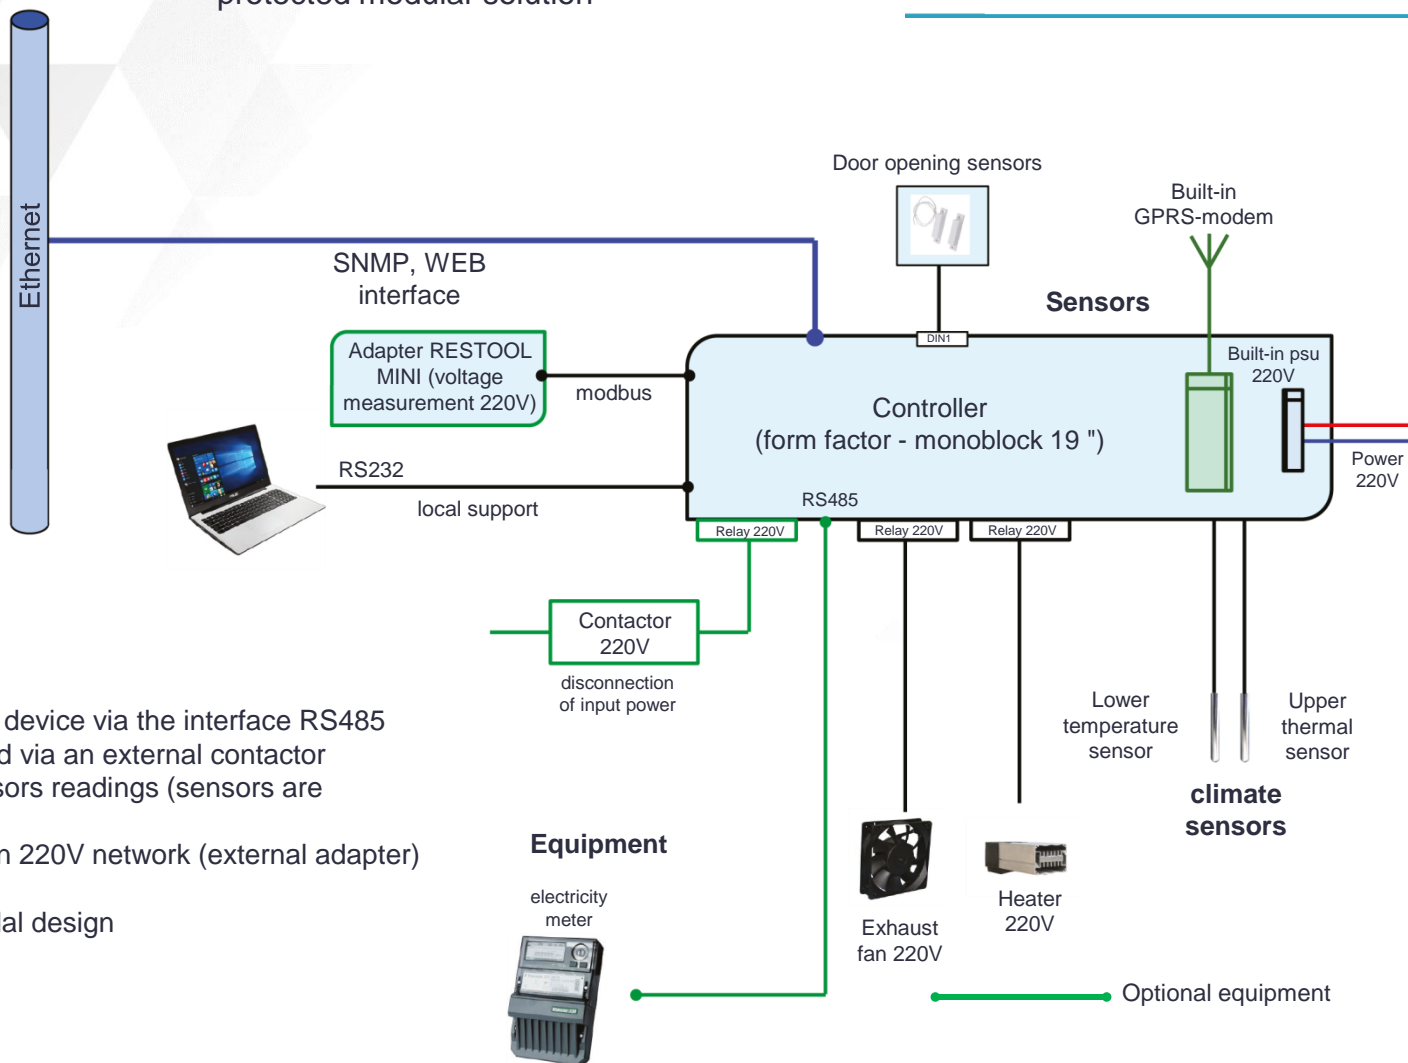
protected modular solution

Ethernet

SNMP, WEB interface

Door opening sensors

Built-in GPRS-modem

Sensors

Adapter RESTOOL MINI (voltage measurement 220V)

modbus

DIN1

Built-in psu 220V

Controller (form factor - monoblock 19 ")

RS232

local support

RS485

Power 220V

Relay 220V

Relay 220V

Relay 220V

Contactor 220V

disconnection of input power

device via the interface RS485
d via an external contactor
sors readings (sensors are

n 220V network (external adapter)

al design

Lower temperature sensor

Upper thermal sensor

climate sensors

Equipment

electricity meter

Exhaust fan 220V

Heater 220V

Optional equipment